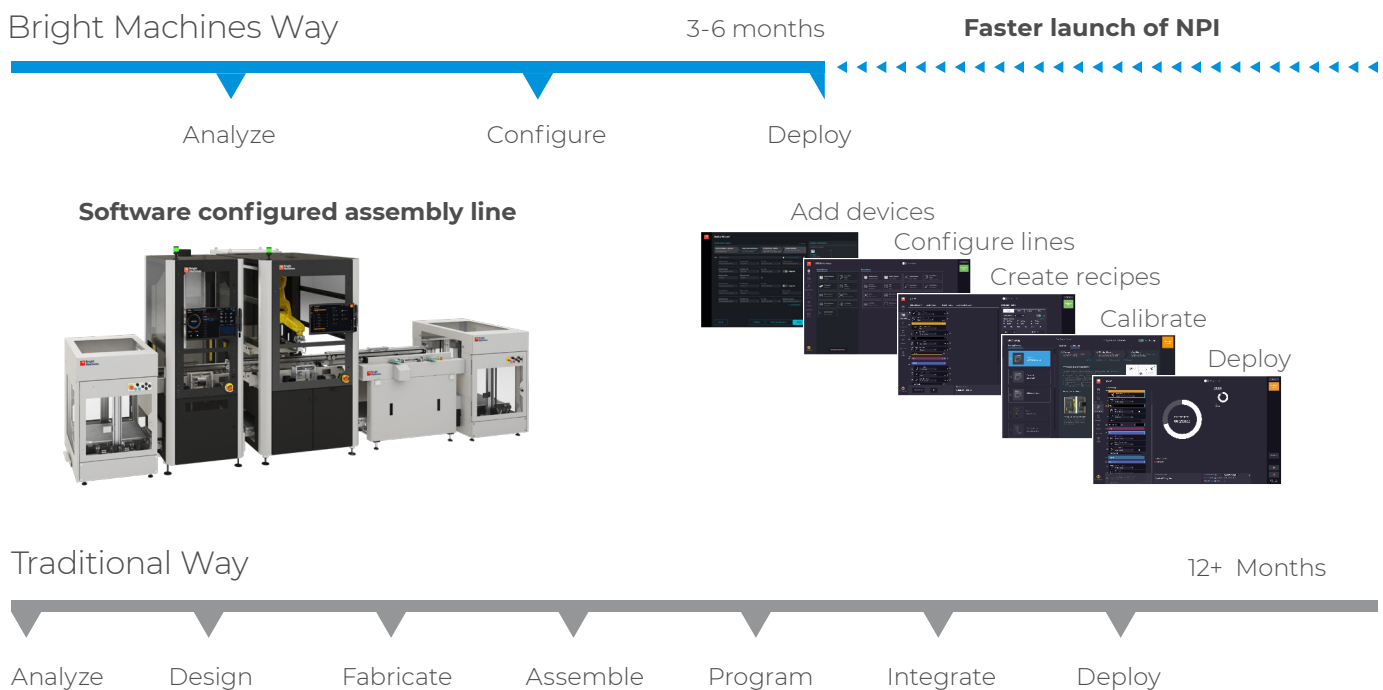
Bright Machines Way

3-6 months

Faster launch of NPI

Analyze

Configure

Deploy

Software configured assembly line

Add devices

Configure lines

Create recipes

Calibrate

Deploy

Traditional Way

12+ Months

Analyze

Design

Fabricate

Assemble

Program

Integrate

Deploy